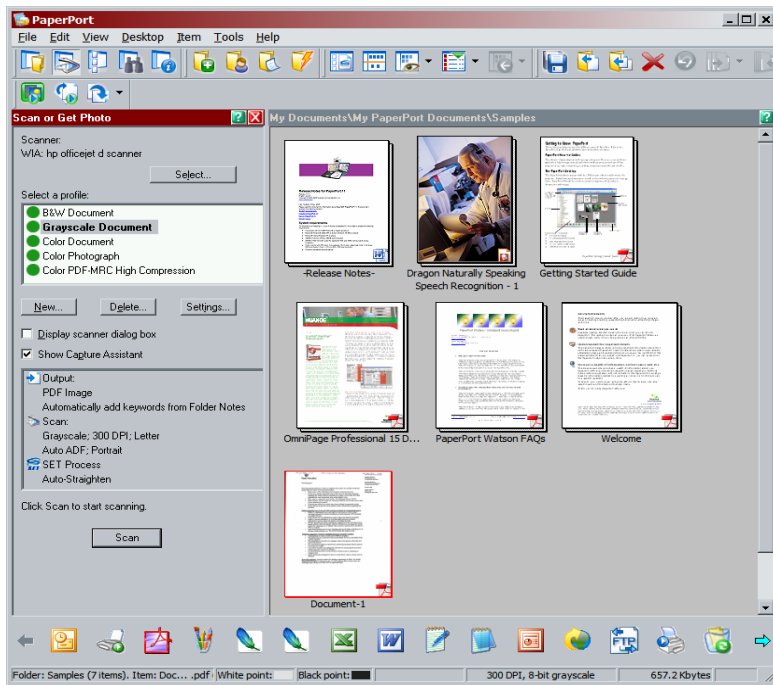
PaperPort

File Edit View Desktop Item Tools Help

Scan or Get Photo

Scanner:
WIA: hp officejet d scanner

Select...

Select a profile:
B&W Document
Grayscale Document
Color Document
Color Photograph
Color PDF-MRC High Compression

New... Delete... Settings...

Display scanner dialog box
Show Capture Assistant

Output:
PDF Image
Automatically add keywords from Folder Notes
Scan:
Grayscale; 300 DPI; Letter
Auto ADF; Portrait
SET Process
Auto-Straighten

Click Scan to start scanning.

Scan

My Documents\My PaperPort Documents\Samples

-Release Notes-
Dragon Naturally Speaking Speech Recognition - 1
Getting Started Guide
OmniPage Professional 15 D...
PaperPort Watson FAQs
Welcome
Document-1

Folder: Samples (7 items). Item: Doc... .pdf White point: Black point: 300 DPI, 8-bit grayscale 657.2 Kbytes